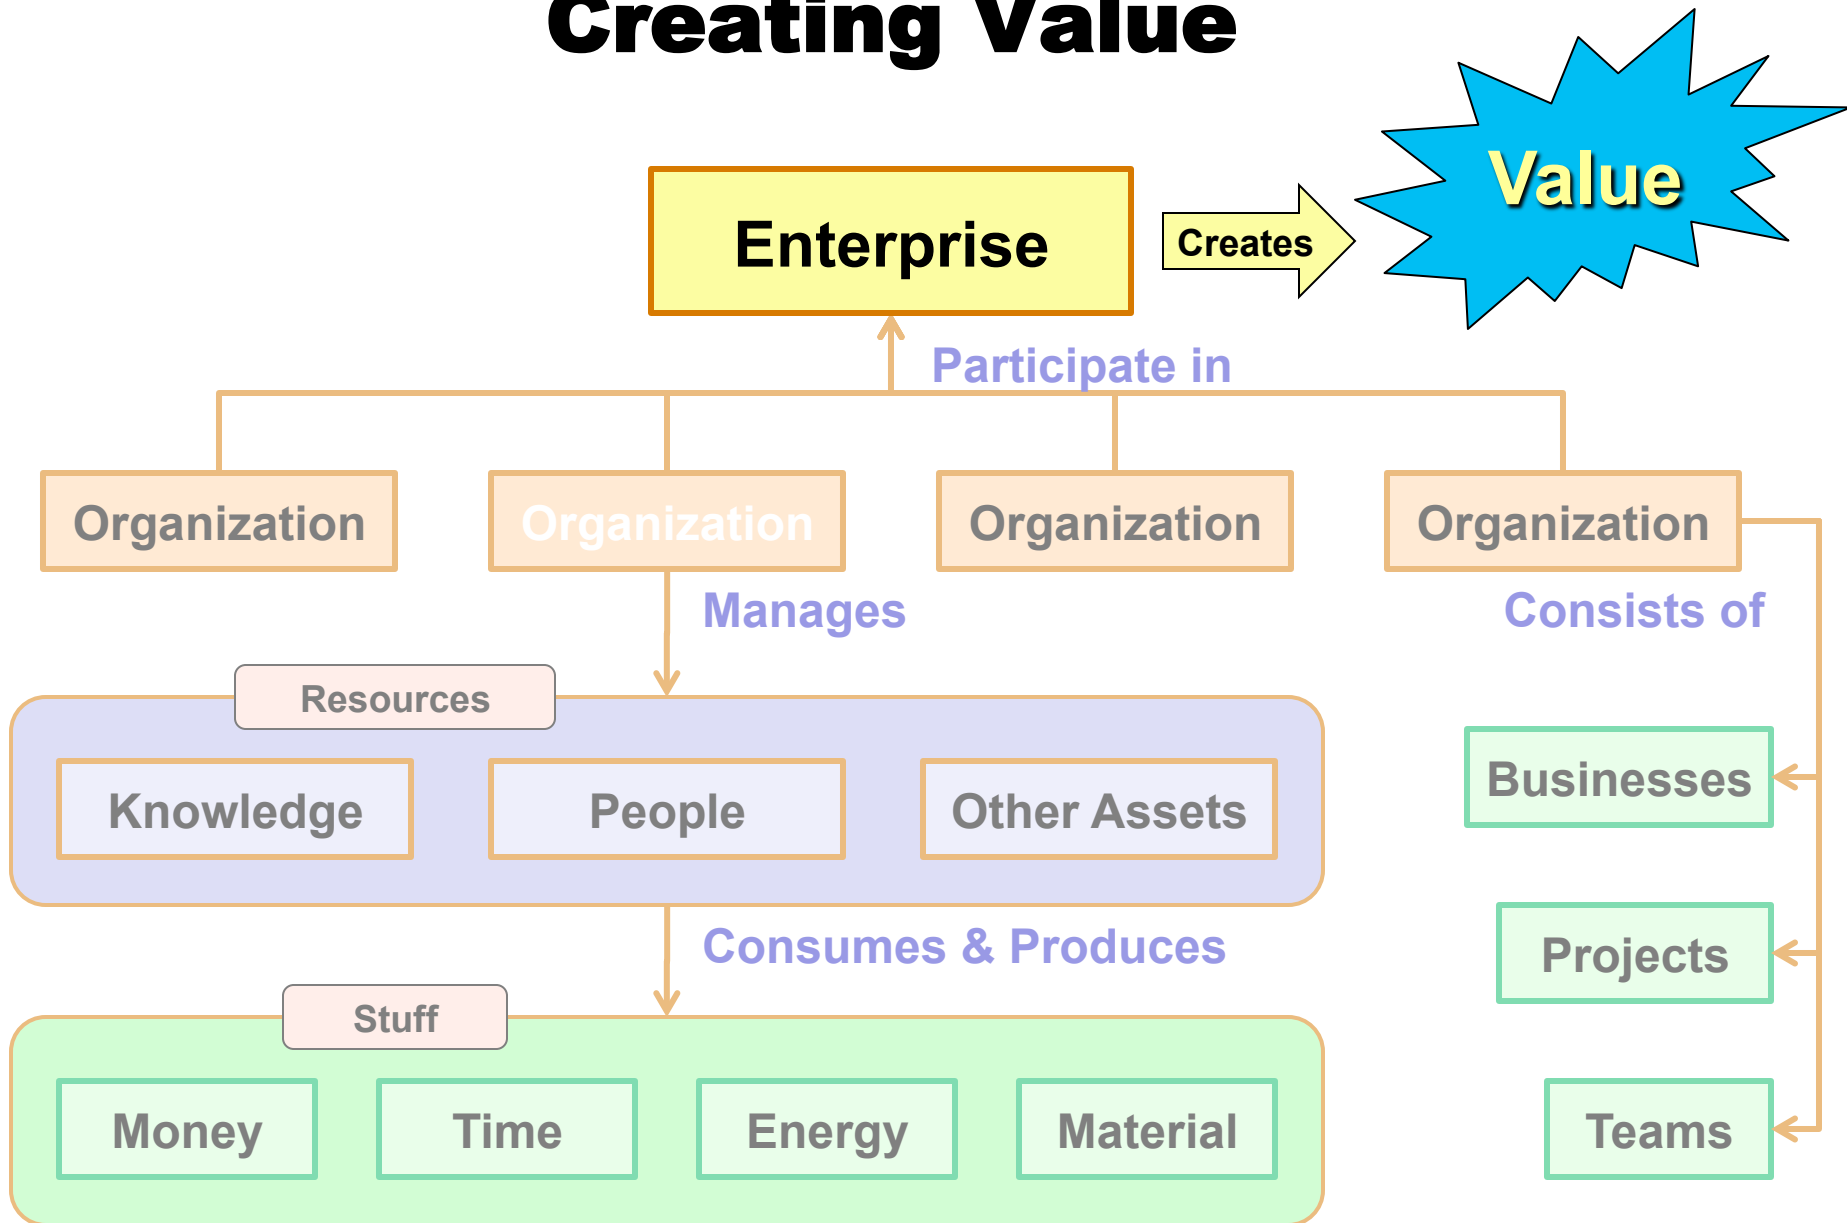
Creating Value

Enterprise

Creates

Value

Participate in

Organization

Organization

Organization

Organization

Manages

Consists of

Resources

Knowledge

People

Other Assets

Businesses

Consumes & Produces

Projects

Stuff

Money

Time

Energy

Material

Teams